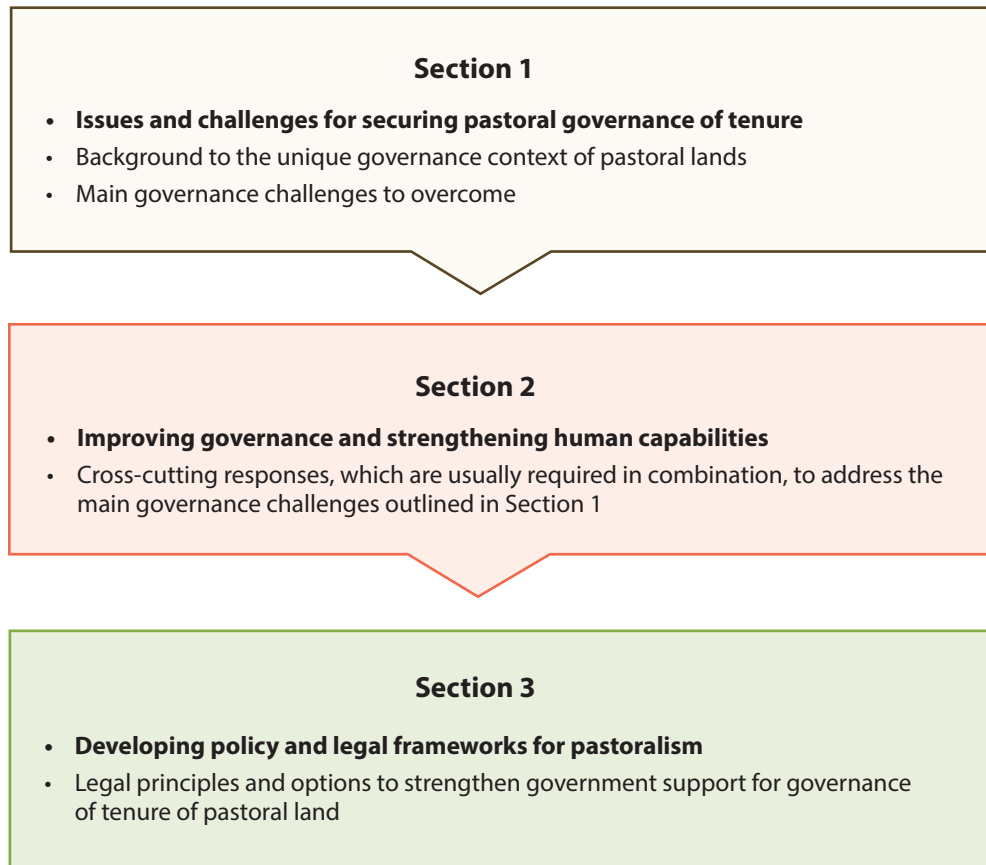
Section 1

- Issues and challenges for securing pastoral governance of tenure
- Background to the unique governance context of pastoral lands
- Main governance challenges to overcome

Section 2

- Improving governance and strengthening human capabilities
- Cross-cutting responses, which are usually required in combination, to address the main governance challenges outlined in Section 1

Section 3

- Developing policy and legal frameworks for pastoralism
- Legal principles and options to strengthen government support for governance of tenure of pastoral land